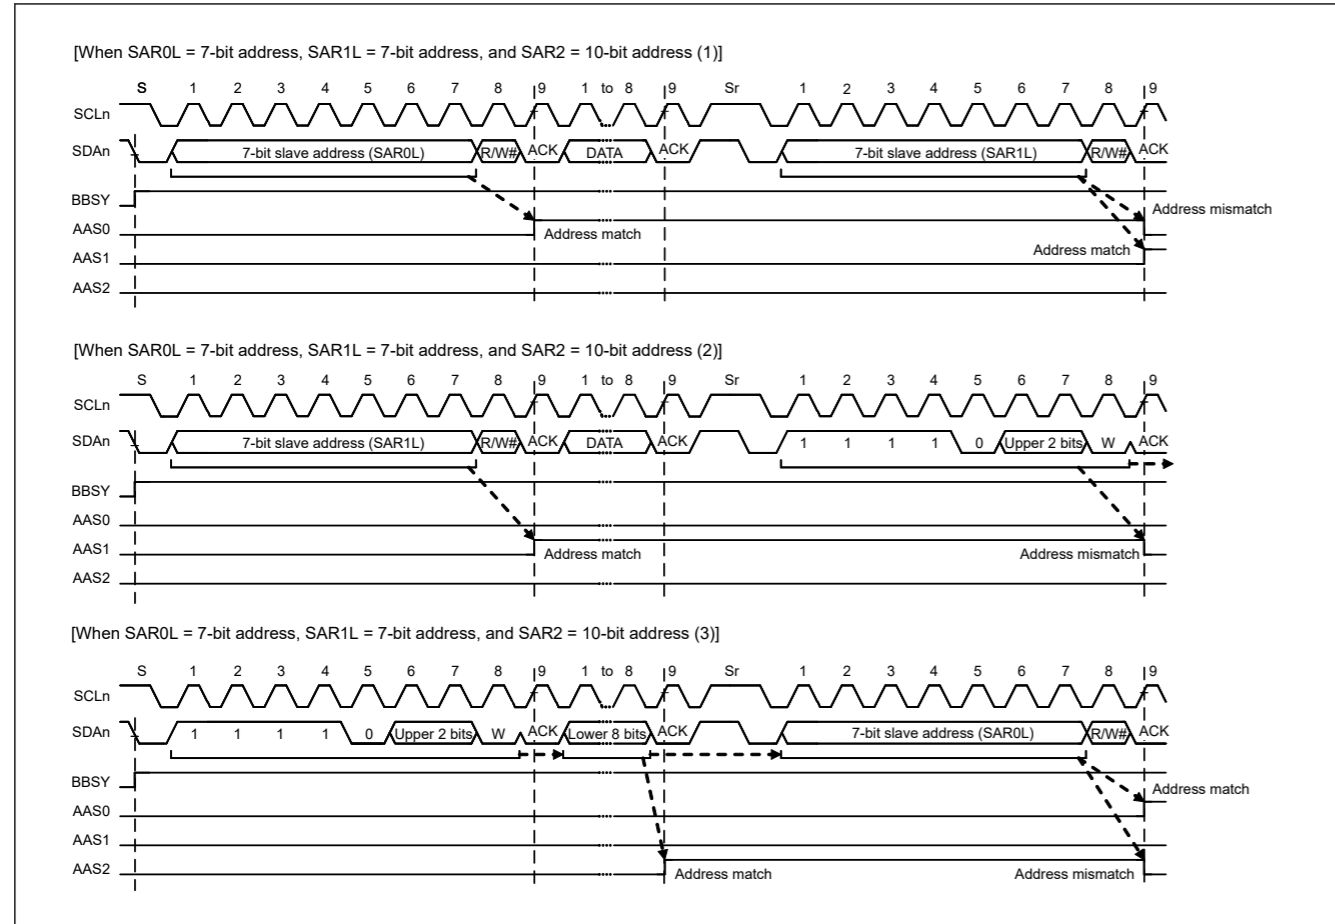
[When SAR0L = 7-bit address, SAR1L = 7-bit address, and SAR2 = 10-bit address (1)]

S 1 2 3 4 5 6 7 8 9 1 to 8 9 Sr 1 2 3 4 5 6 7 8 9

SCLn

SDAn 7-bit slave address (SAR0L) R/W# ACK DATA ACK 7-bit slave address (SAR1L) R/W# ACK

BBSY

AAS0 Address match Address mismatch

AAS1 Address match

AAS2

[When SAR0L = 7-bit address, SAR1L = 7-bit address, and SAR2 = 10-bit address (2)]

S 1 2 3 4 5 6 7 8 9 1 to 8 9 Sr 1 2 3 4 5 6 7 8 9

SCLn

SDAn 7-bit slave address (SAR1L) R/W# ACK DATA ACK 1 1 1 1 0 Upper 2 bits W ACK

BBSY

AAS0

AAS1 Address match Address mismatch

AAS2

[When SAR0L = 7-bit address, SAR1L = 7-bit address, and SAR2 = 10-bit address (3)]

S 1 2 3 4 5 6 7 8 9 1 to 8 9 Sr 1 2 3 4 5 6 7 8 9

SCLn

SDAn 1 1 1 1 0 Upper 2 bits W ACK Lower 8 bits ACK 7-bit slave address (SAR0L) R/W# ACK

BBSY

AAS0 Address match

AAS1

AAS2 Address match Address mismatch